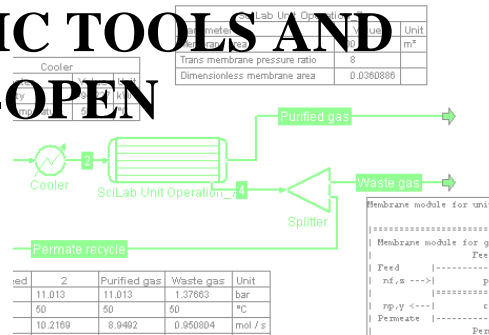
IC TOOLS AND
OPEN

| SciLab Unit Operation_4 | | |
|---|---|---|
| Parameter | Value | Unit |
| Membrane area | 0 | m² |
| Trans membrane pressure ratio | 8 | |
| Dimensionless membrane area | 0.0360886 | |

Cooler

Purified gas

Cooler

2

SciLab Unit Operation_4

4

Waste gas

Splitter

Permate recycle

| eed | 2 | Purified gas | Waste gas | Unit |
|---|---|---|---|---|
| | 11.013 | 11.013 | 1.37663 | bar |
| | 50 | 50 | 50 | °C |
| | 10.2169 | 8.9492 | 0.950804 | mol / s |

Membrane module for uni

|=====================
| Membrane module for g
| Fee
| Feed |-----------
| nf,x --->|
|=========
| np,y <---| c
| Permeate |---------
| Per